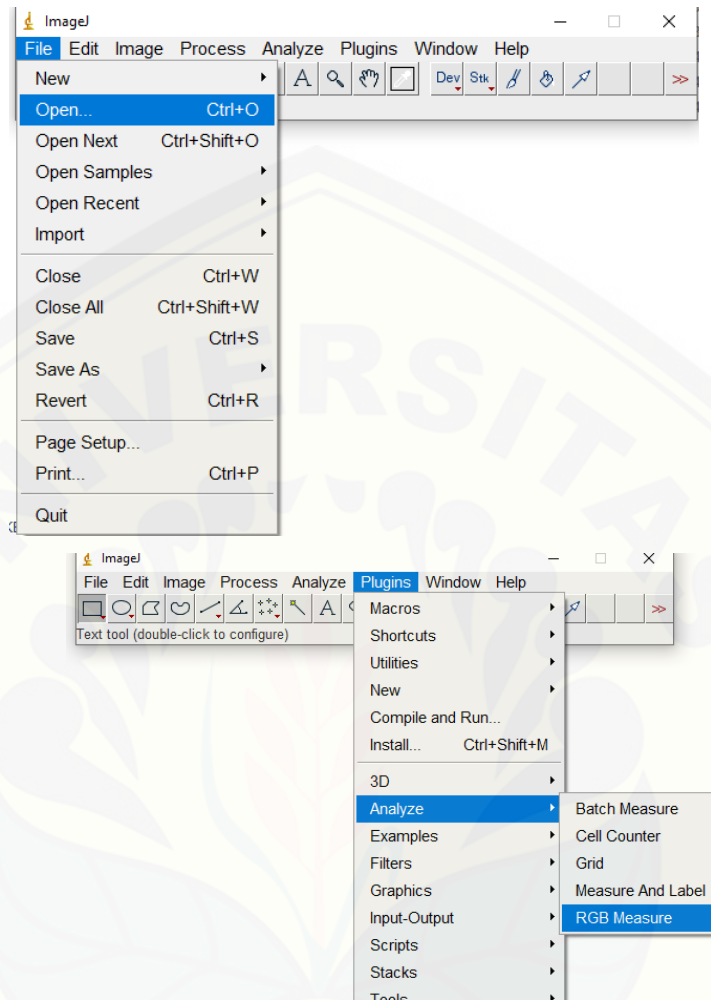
ImageJ
File Edit Image Process Analyze Plugins Window Help
New
Open... Ctrl+O
Open Next Ctrl+Shift+O
Open Samples
Open Recent
Import
Close Ctrl+W
Close All Ctrl+Shift+W
Save Ctrl+S
Save As
Revert Ctrl+R
Page Setup...
Print... Ctrl+P
Quit
Dev Stk >>

ImageJ
File Edit Image Process Analyze Plugins Window Help
Text tool (double-click to configure)
Macros
Shortcuts
Utilities
New
Compile and Run...
Install... Ctrl+Shift+M
3D
Analyze
Examples
Filters
Graphics
Input-Output
Scripts
Stacks
Tools
Batch Measure
Cell Counter
Grid
Measure And Label
RGB Measure
>>